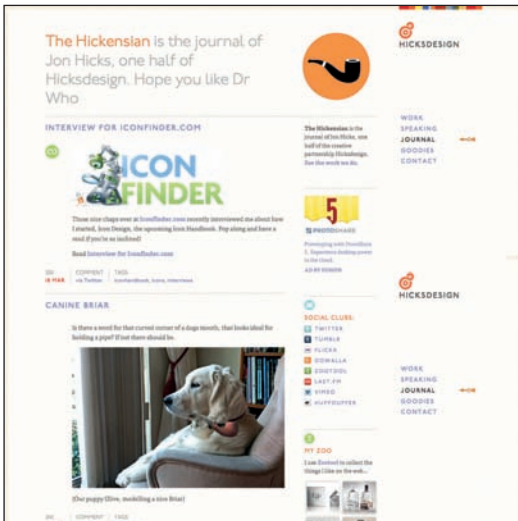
The Hickensian is the journal of Jon Hicks, one half of Hicksdesign. Hope you like Dr Who

INTERVIEW FOR ICONFINDER.COM

ICON FINDER

These nice chaps over at Iconfinder.com recently interviewed me about how I started, Icon Design, the upcoming Icon Handbook. Pop along and have a read if you're so inclined!

Read Interview for Iconfinder.com

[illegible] MAR

COMMENT via Twitter

TAGS iconfinder, icons, interviews

CANINE BRIAR

Is there a word for that curved corner of a dogs mouth, that looks ideal for holding a pipe? If not there should be.

(Our puppy Olive, modelling a nice Briar)

ON COMMENT TAGS

The Hickensian is the journal of Jon Hicks, one half of the creative partnership Hicksdesign. See the work we do.

5

PHOTOSHARE

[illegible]

SOCIAL CLUBS

TWITTER
TUMBLR
FLICKR
DRIBBBLE
ZOOTOOL
LAST.FM
VIMEO
HUFFDUFFER

MY ZOO

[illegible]

HICKSDESIGN

WORK
SPEAKING
JOURNAL
GOODIES
CONTACT

HICKSDESIGN

WORK
SPEAKING
JOURNAL
GOODIES
CONTACT